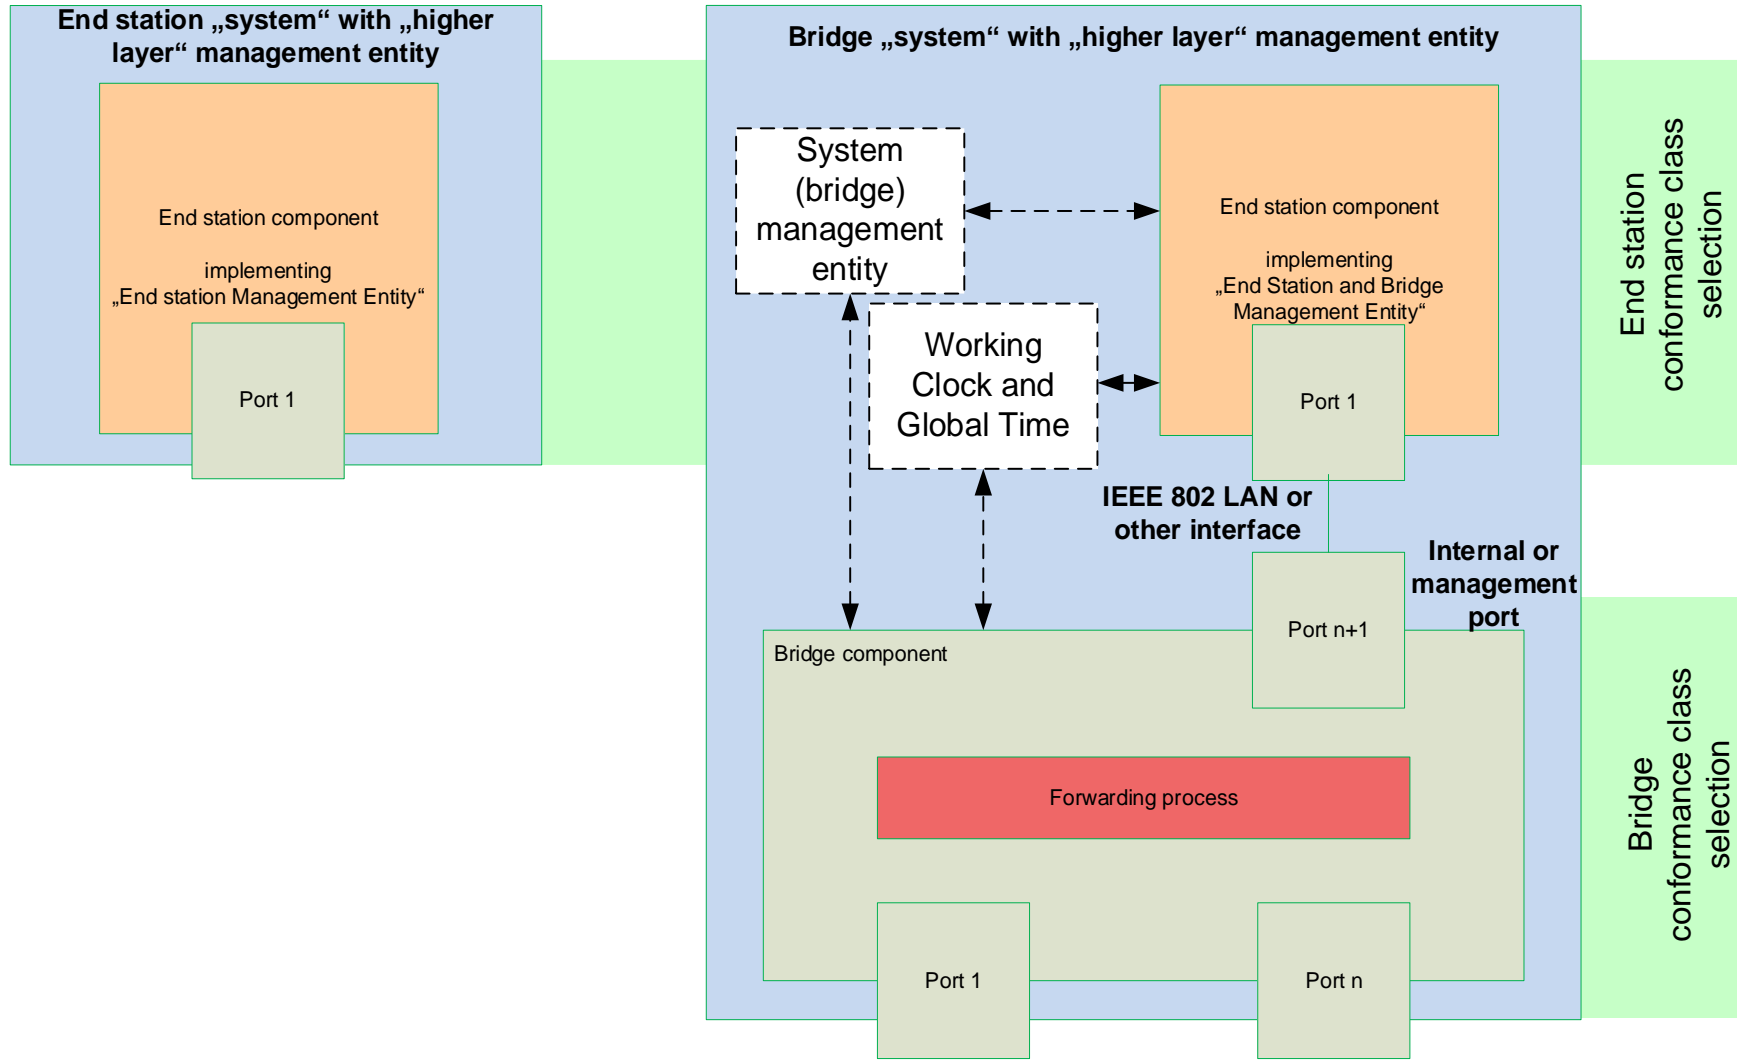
End station „system“ with „higher layer“ management entity

End station component

implementing
„End station Management Entity“

Port 1

Bridge „system“ with „higher layer“ management entity

System (bridge) management entity

End station component

implementing
„End Station and Bridge Management Entity“

Working Clock and Global Time

Port 1

IEEE 802 LAN or other interface

Internal or management port

Port n+1

Bridge component

Forwarding process

Port 1

Port n

End station conformance class selection

Bridge conformance class selection